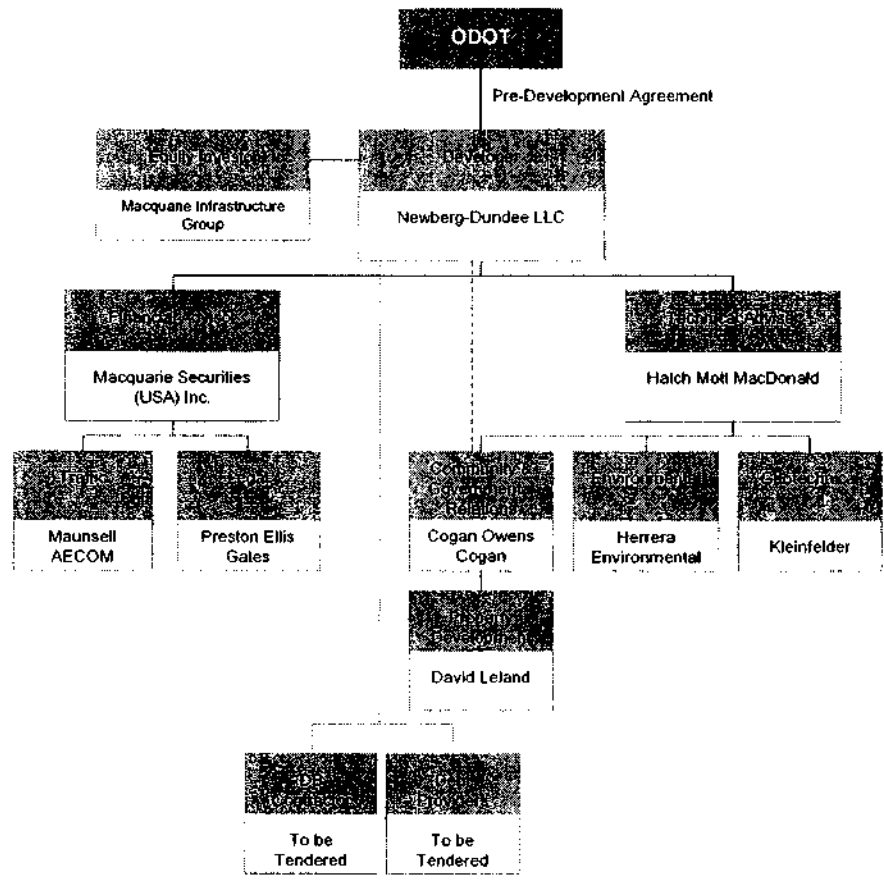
ODOT

Pre-Development Agreement

Equity Investor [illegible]

Macquarie Infrastructure Group

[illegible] Developer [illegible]

Newberg-Dundee LLC

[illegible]

Macquarie Securities (USA) Inc.

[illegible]

Hatch Mott MacDonald

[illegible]

Maunsell AECOM

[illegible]

Preston Ellis Gales

Community & Government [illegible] Relations

Cogan Owens Cogan

Environmental

Herrera Environmental

Geotechnical

Kleinfelder

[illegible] Development

David Leland

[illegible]

To be Tendered

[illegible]

To be Tendered